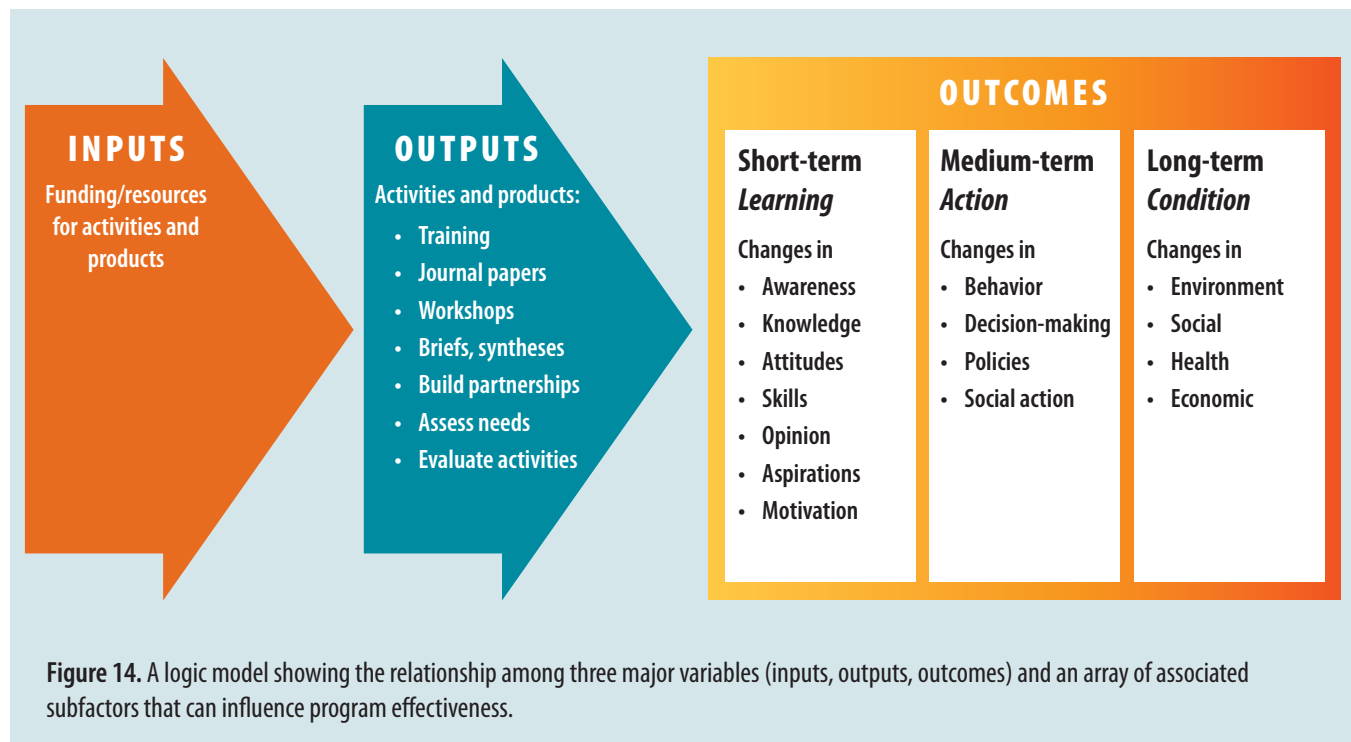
INPUTS

Funding/resources for activities and products

OUTPUTS

Activities and products:

- Training
- Journal papers
- Workshops
- Briefs, syntheses
- Build partnerships
- Assess needs
- Evaluate activities

OUTCOMES

Short-term
*Learning*

Changes in

- Awareness
- Knowledge
- Attitudes
- Skills
- Opinion
- Aspirations
- Motivation

Medium-term
*Action*

Changes in

- Behavior
- Decision-making
- Policies
- Social action

Long-term
*Condition*

Changes in

- Environment
- Social
- Health
- Economic

**Figure 14.** A logic model showing the relationship among three major variables (inputs, outputs, outcomes) and an array of associated subfactors that can influence program effectiveness.